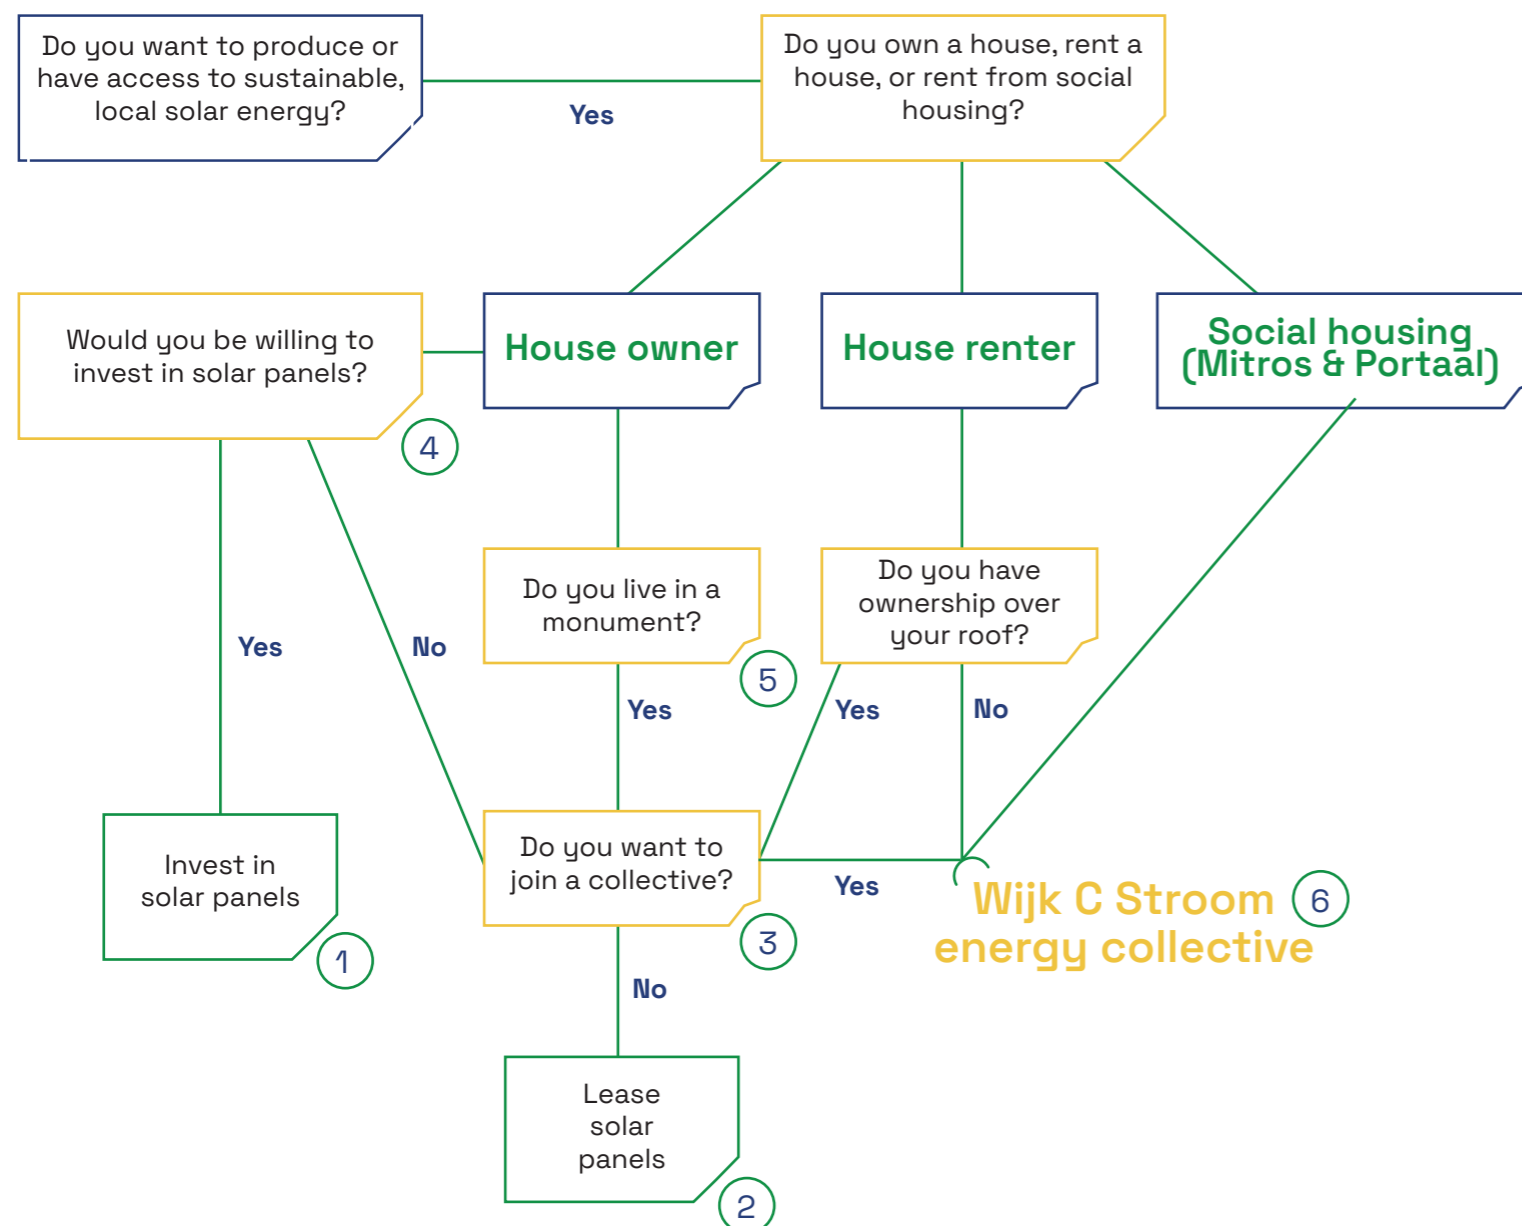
Do you want to produce or have access to sustainable, local solar energy?

Yes

Do you own a house, rent a house, or rent from social housing?

Would you be willing to invest in solar panels?

House owner

House renter

Social housing (Mitros & Portaal)

4

Yes

No

Do you live in a monument?

Do you have ownership over your roof?

5

Yes

Yes

No

Invest in solar panels

1

Do you want to join a collective?

Yes

Wijk C Stroom energy collective

6

3

No

Lease solar panels

2